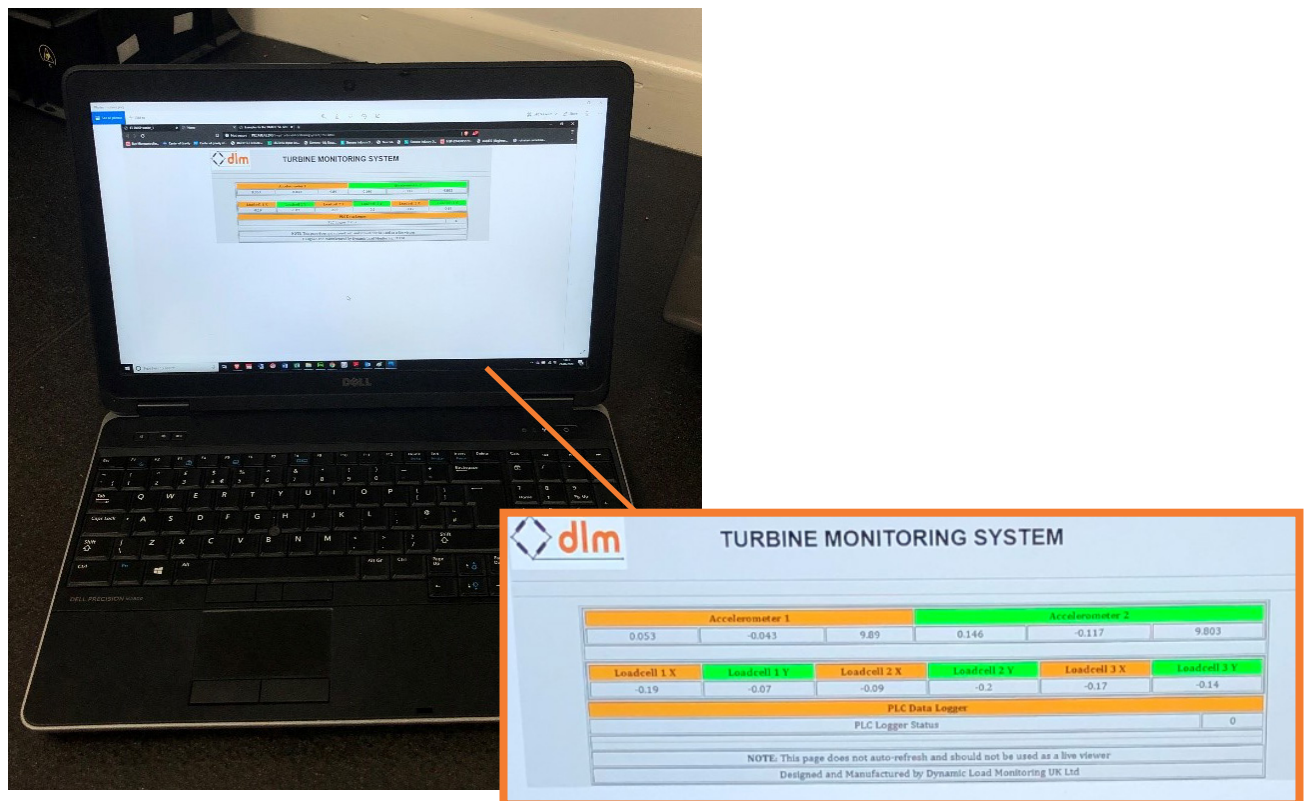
DELL

DELL PRECISION

dlm

TURBINE MONITORING SYSTEM

| Accelerometer 1 | | | Accelerometer 2 | | |
|---|---|---|---|---|---|
| 0.053 | -0.043 | 9.89 | 0.146 | -0.117 | 9.803 |

| Loadcell 1 X | Loadcell 1 Y | Loadcell 2 X | Loadcell 2 Y | Loadcell 3 X | Loadcell 3 Y |
|---|---|---|---|---|---|
| -0.19 | -0.07 | -0.09 | -0.2 | -0.17 | -0.14 |

PLC Data Logger

PLC Logger Status 0

NOTE: This page does not auto-refresh and should not be used as a live viewer

Designed and Manufactured by Dynamic Load Monitoring UK Ltd